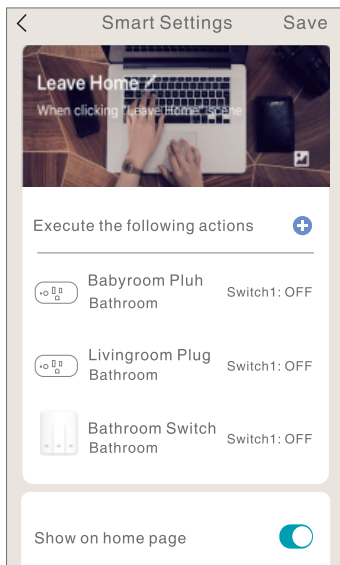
<

Smart Settings

Save

Leave Home

When clicking "Leave Home" scene

Execute the following actions

Babyroom Pluh
Bathroom
Switch1: OFF

Livingroom Plug
Bathroom
Switch1: OFF

Bathroom Switch
Bathroom
Switch1: OFF

Show on home page